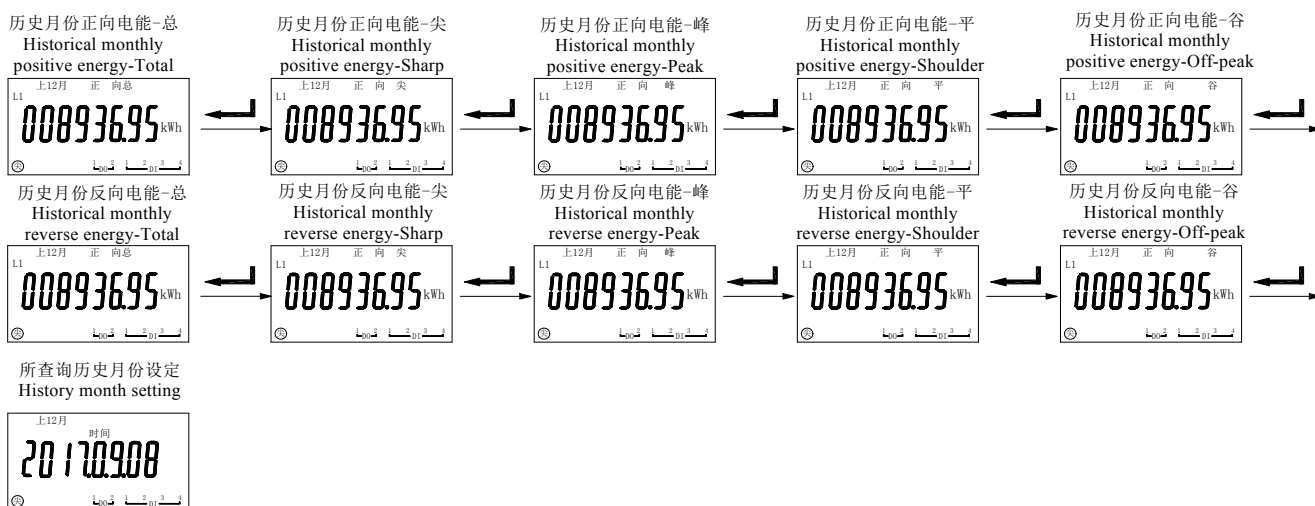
历史月份正向电能-总
Historical monthly positive energy-Total
上12月 正 向总
L1
008936.95 kWh

历史月份正向电能-尖
Historical monthly positive energy-Sharp
上12月 正 向 尖
L1
008936.95 kWh

历史月份正向电能-峰
Historical monthly positive energy-Peak
上12月 正 向 峰
L1
008936.95 kWh

历史月份正向电能-平
Historical monthly positive energy-Shoulder
上12月 正 向 平
L1
008936.95 kWh

历史月份正向电能-谷
Historical monthly positive energy-Off-peak
上12月 正 向 谷
L1
008936.95 kWh

历史月份反向电能-总
Historical monthly reverse energy-Total
上12月 正 向总
L1
008936.95 kWh

历史月份反向电能-尖
Historical monthly reverse energy-Sharp
上12月 正 向 尖
L1
008936.95 kWh

历史月份反向电能-峰
Historical monthly reverse energy-Peak
上12月 正 向 峰
L1
008936.95 kWh

历史月份反向电能-平
Historical monthly reverse energy-Shoulder
上12月 正 向 平
L1
008936.95 kWh

历史月份反向电能-谷
Historical monthly reverse energy-Off-peak
上12月 正 向 谷
L1
008936.95 kWh

所查询历史月份设定
History month setting
上12月
时间
2017.09.08